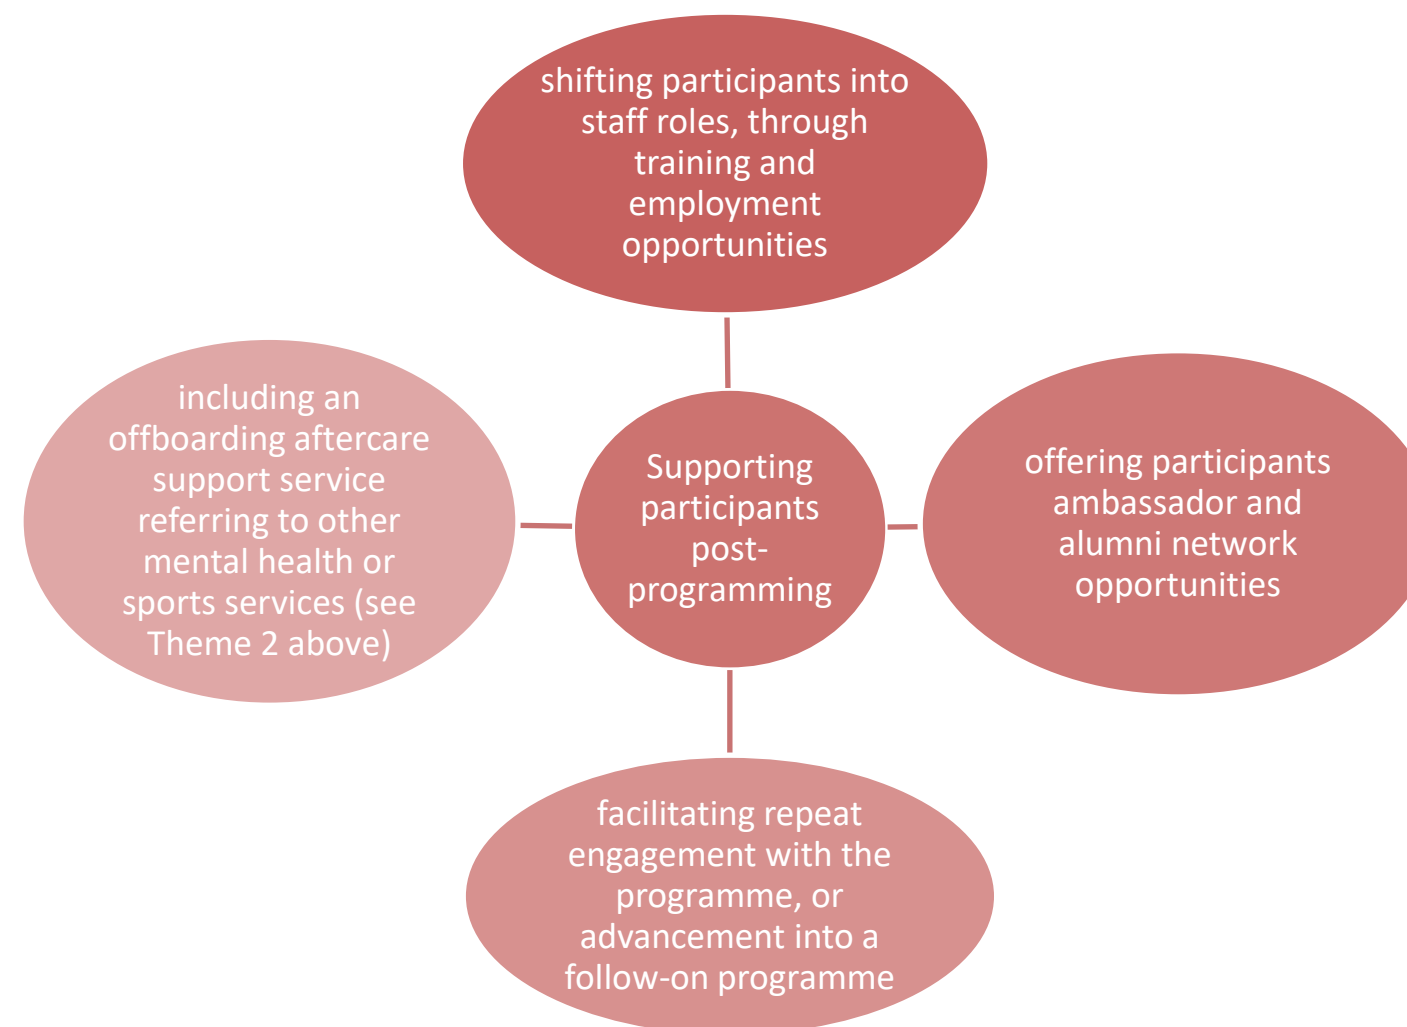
shifting participants into staff roles, through training and employment opportunities

including an offboarding aftercare support service referring to other mental health or sports services (see Theme 2 above)

Supporting participants post-programming

offering participants ambassador and alumni network opportunities

facilitating repeat engagement with the programme, or advancement into a follow-on programme